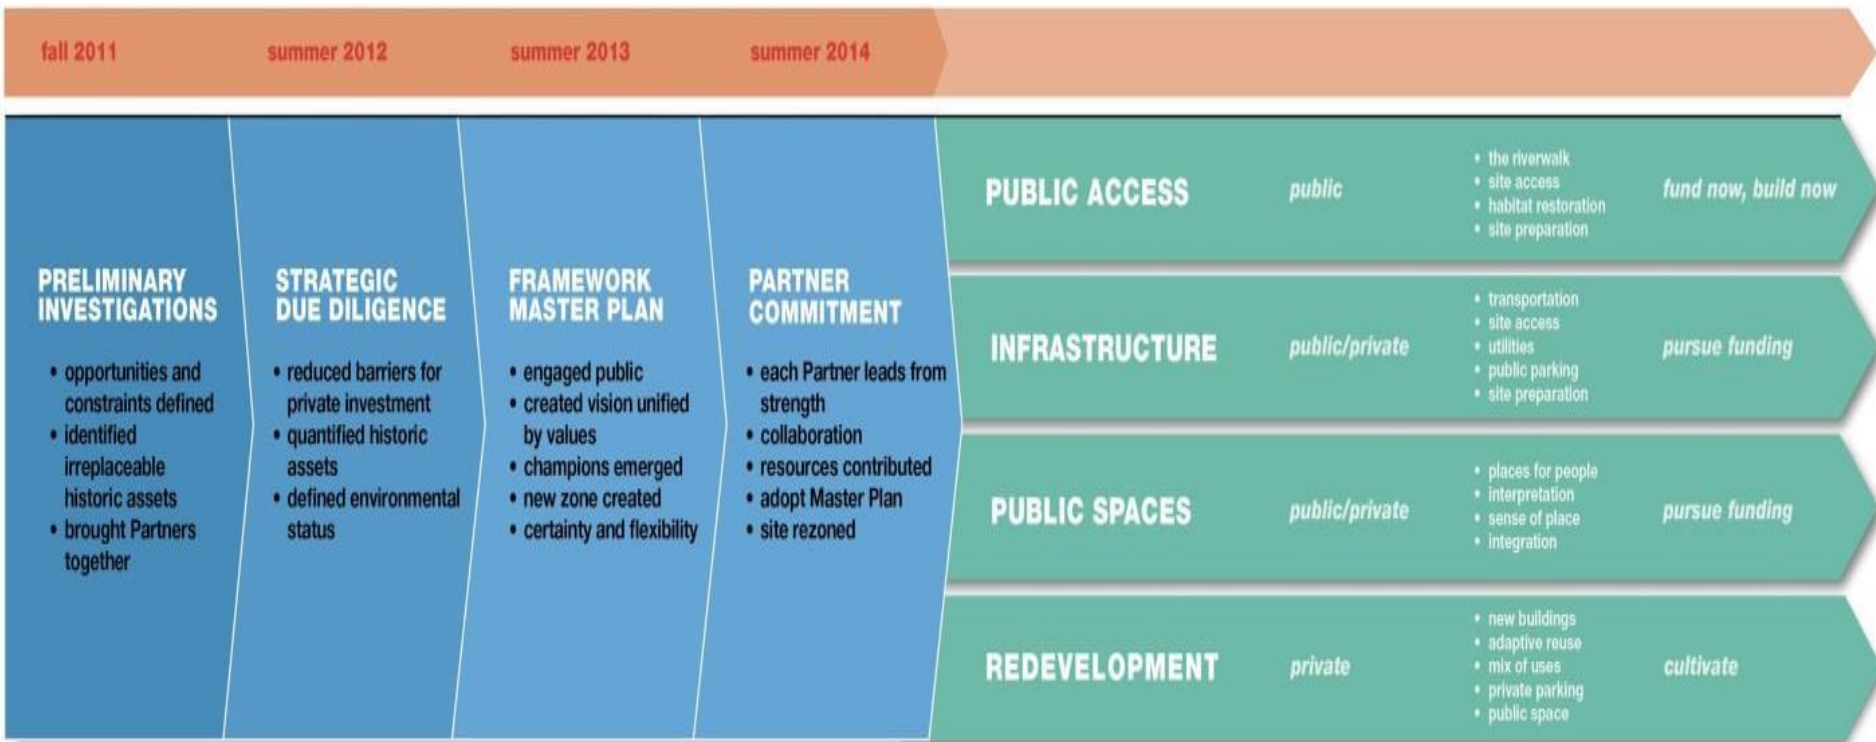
fall 2011
summer 2012
summer 2013
summer 2014

PRELIMINARY INVESTIGATIONS
• opportunities and constraints defined
• identified irreplaceable historic assets
• brought Partners together

STRATEGIC DUE DILIGENCE
• reduced barriers for private investment
• quantified historic assets
• defined environmental status

FRAMEWORK MASTER PLAN
• engaged public
• created vision unified by values
• champions emerged
• new zone created
• certainty and flexibility

PARTNER COMMITMENT
• each Partner leads from strength
• collaboration
• resources contributed
• adopt Master Plan
• site rezoned

PUBLIC ACCESS
public
• the riverwalk
• site access
• habitat restoration
• site preparation
fund now, build now

INFRASTRUCTURE
public/private
• transportation
• site access
• utilities
• public parking
• site preparation
pursue funding

PUBLIC SPACES
public/private
• places for people
• interpretation
• sense of place
• integration
pursue funding

REDEVELOPMENT
private
• new buildings
• adaptive reuse
• mix of uses
• private parking
• public space
cultivate